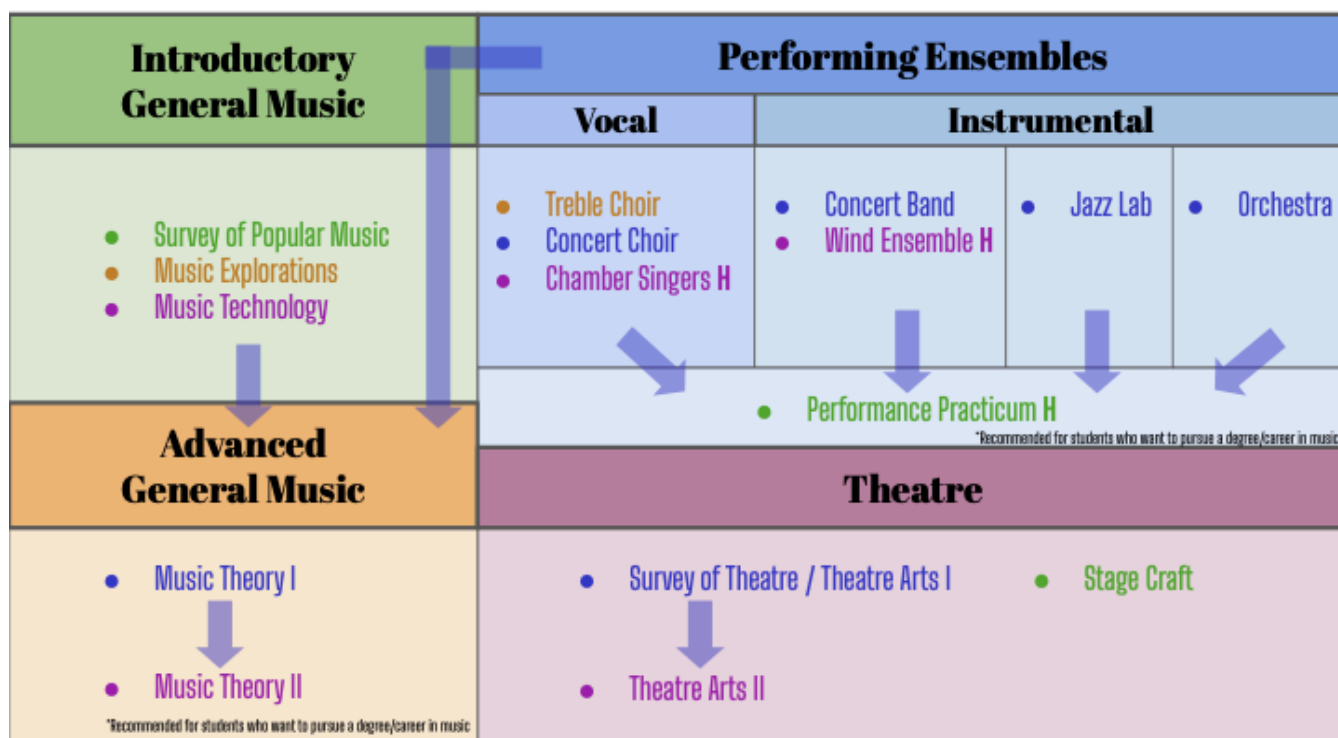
Introductory General Music

- Survey of Popular Music
- Music Explorations
- Music Technology

Performing Ensembles

Vocal

- Treble Choir
- Concert Choir
- Chamber Singers H

Instrumental

- Concert Band
- Wind Ensemble H

- Jazz Lab

- Orchestra

- Performance Practicum H

*Recommended for students who want to pursue a degree/career in musi

Advanced General Music

- Music Theory I
- Music Theory II

*Recommended for students who want to pursue a degree/career in music

Theatre

- Survey of Theatre / Theatre Arts I
- Theatre Arts II

- Stage Craft